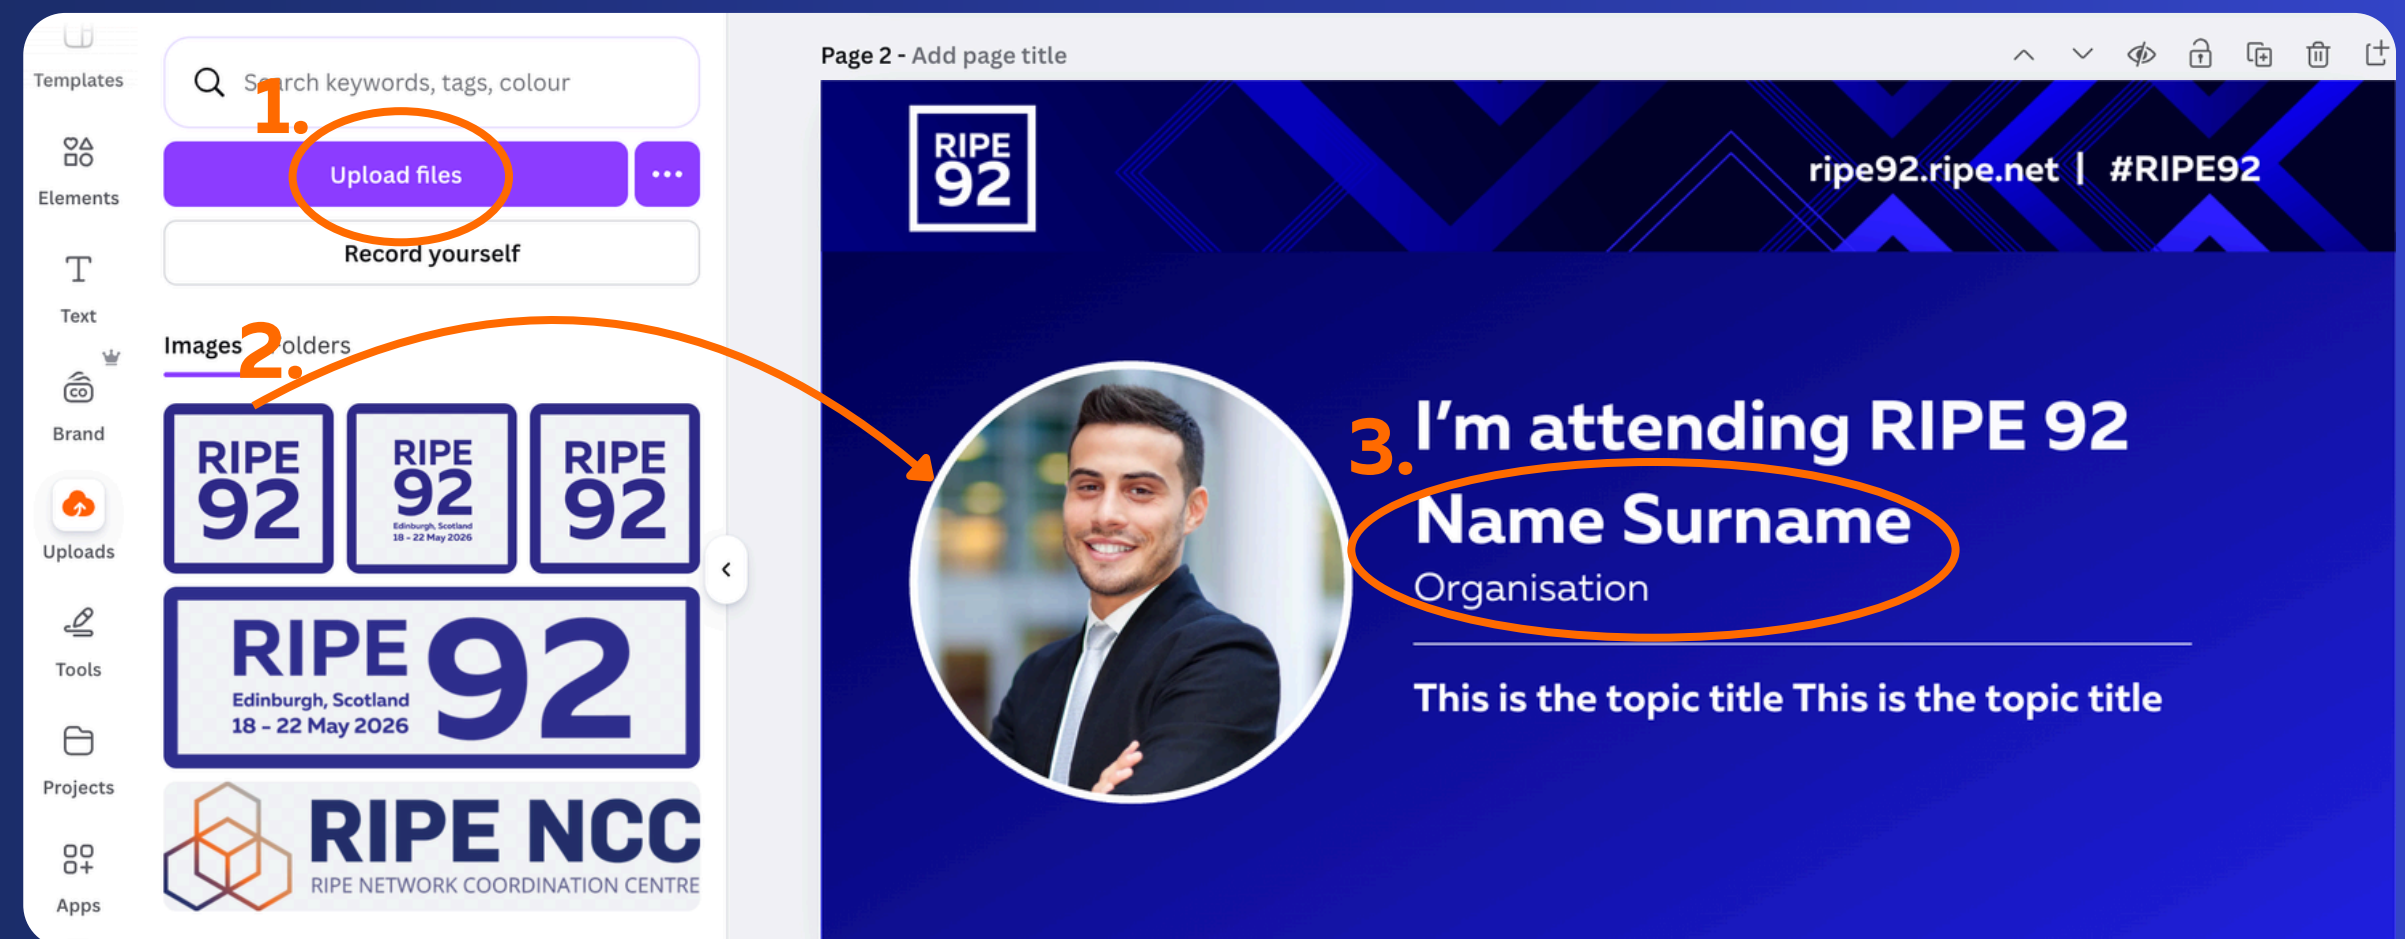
Templates

Elements

Text

Brand

Uploads

Tools

Projects

Apps

Search keywords, tags, colour

1.

Upload files

...

Record yourself

Images 2. Folders

RIPE 92

RIPE 92 Edinburgh, Scotland 18 - 22 May 2026

RIPE 92

RIPE 92 Edinburgh, Scotland 18 - 22 May 2026

RIPE NCC RIPE NETWORK COORDINATION CENTRE

Page 2 - Add page title

RIPE 92

ripe92.ripe.net | #RIPE92

3. I'm attending RIPE 92

Name Surname

Organisation

This is the topic title This is the topic title